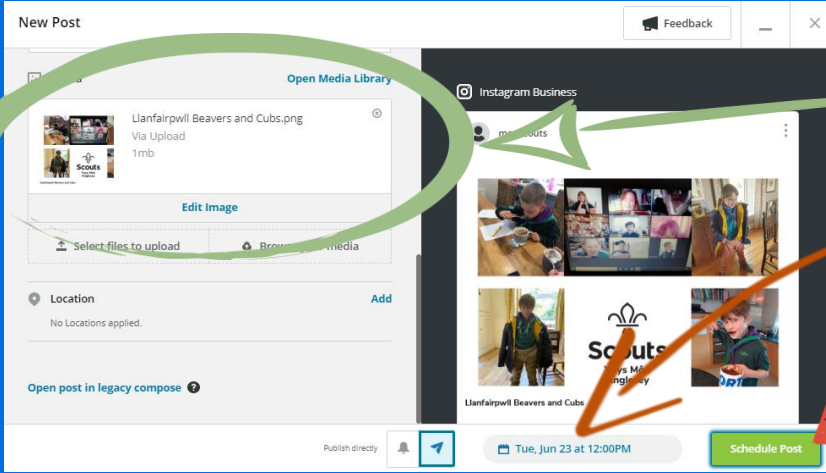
New Post

Feedback

Open Media Library

Llanfairpwll Beavers and Cubs.png
Via Upload
1mb

Scouts

Edit Image

Select files to upload

Brow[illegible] media

Location
Add
No Locations applied.

Open post in legacy compose

Instagram Business

m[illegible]couts

Scouts
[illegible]ys Mô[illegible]
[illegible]ngle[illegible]y

Llanfairpwll Beavers and Cubs

Publish directly

Tue, Jun 23 at 12:00PM

Schedule Post